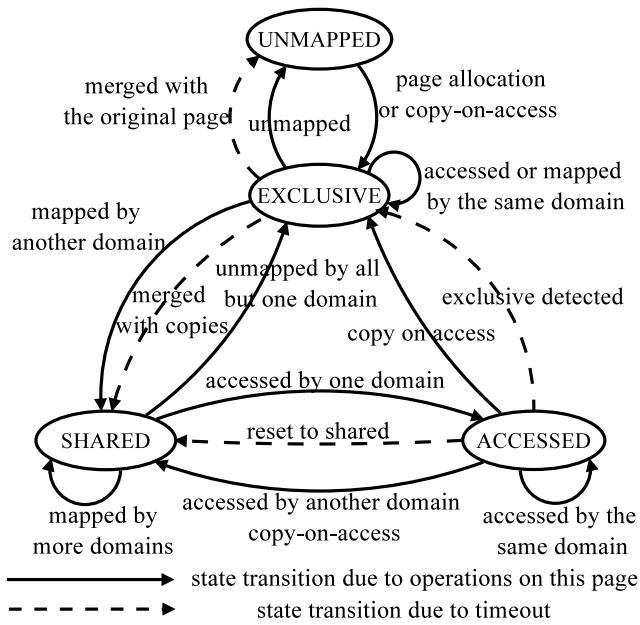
UNMAPPED

merged with the original page

unmapped

page allocation or copy-on-access

EXCLUSIVE

accessed or mapped by the same domain

mapped by another domain

merged with copies

unmapped by all but one domain

exclusive detected

copy on access

accessed by one domain

SHARED

reset to shared

ACCESSED

accessed by another domain copy-on-access

mapped by more domains

accessed by the same domain

state transition due to operations on this page

state transition due to timeout